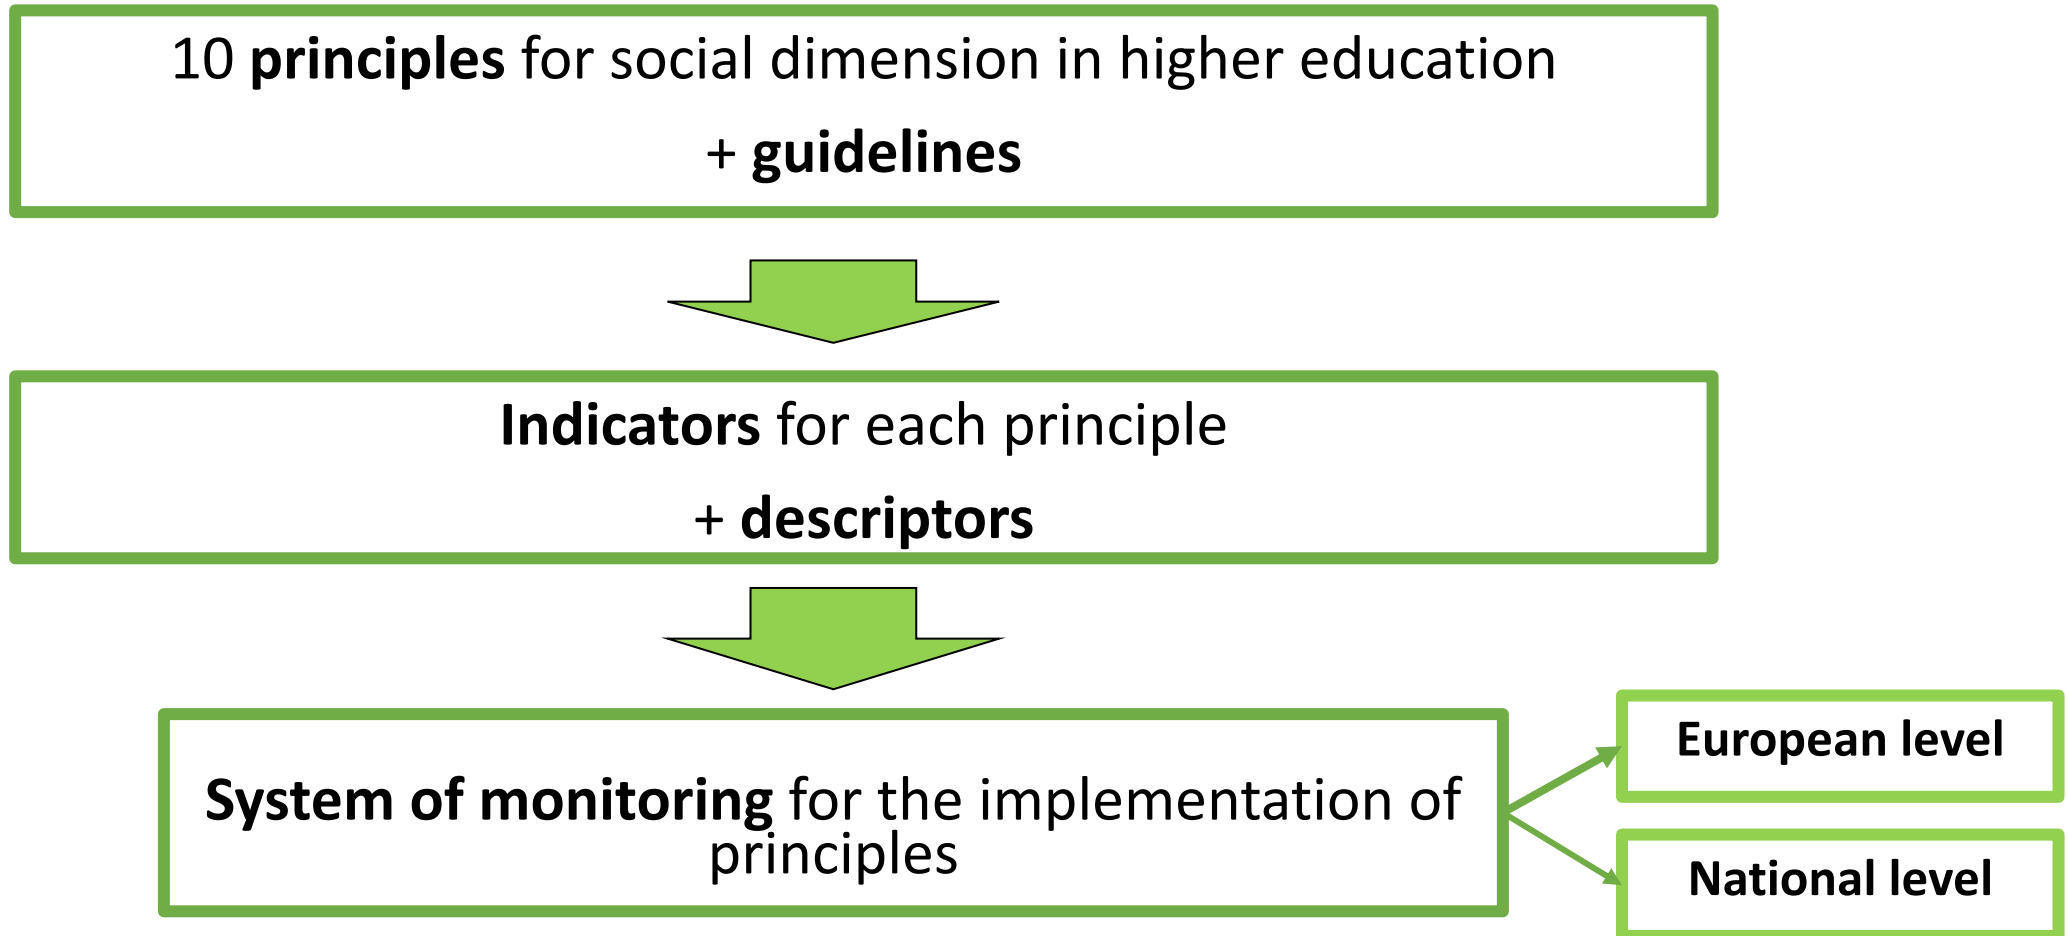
10 principles for social dimension in higher education

+ guidelines

Indicators for each principle

+ descriptors

System of monitoring for the implementation of principles

European level

National level